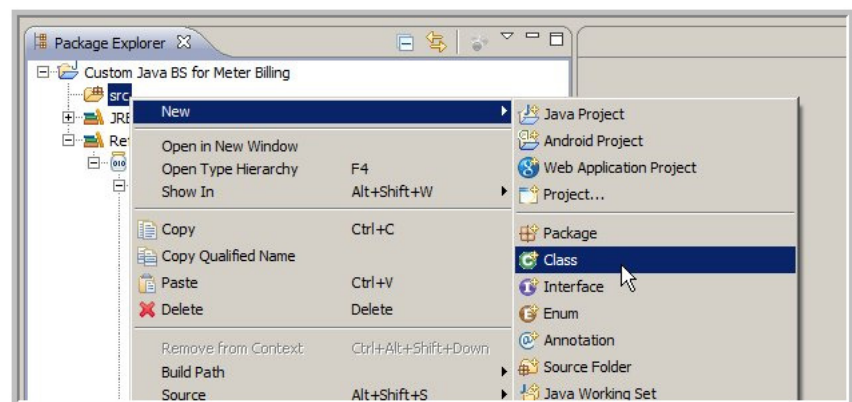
Package Explorer

Custom Java BS for Meter Billing

src

JRE

Re

New

Open in New Window

Open Type Hierarchy F4

Show In Alt+Shift+W

Copy Ctrl+C

Copy Qualified Name

Paste Ctrl+V

Delete Delete

Remove from Context Ctrl+Alt+Shift+Down

Build Path

Source Alt+Shift+S

Java Project

Android Project

Web Application Project

Project...

Package

Class

Interface

Enum

Annotation

Source Folder

Java Working Set